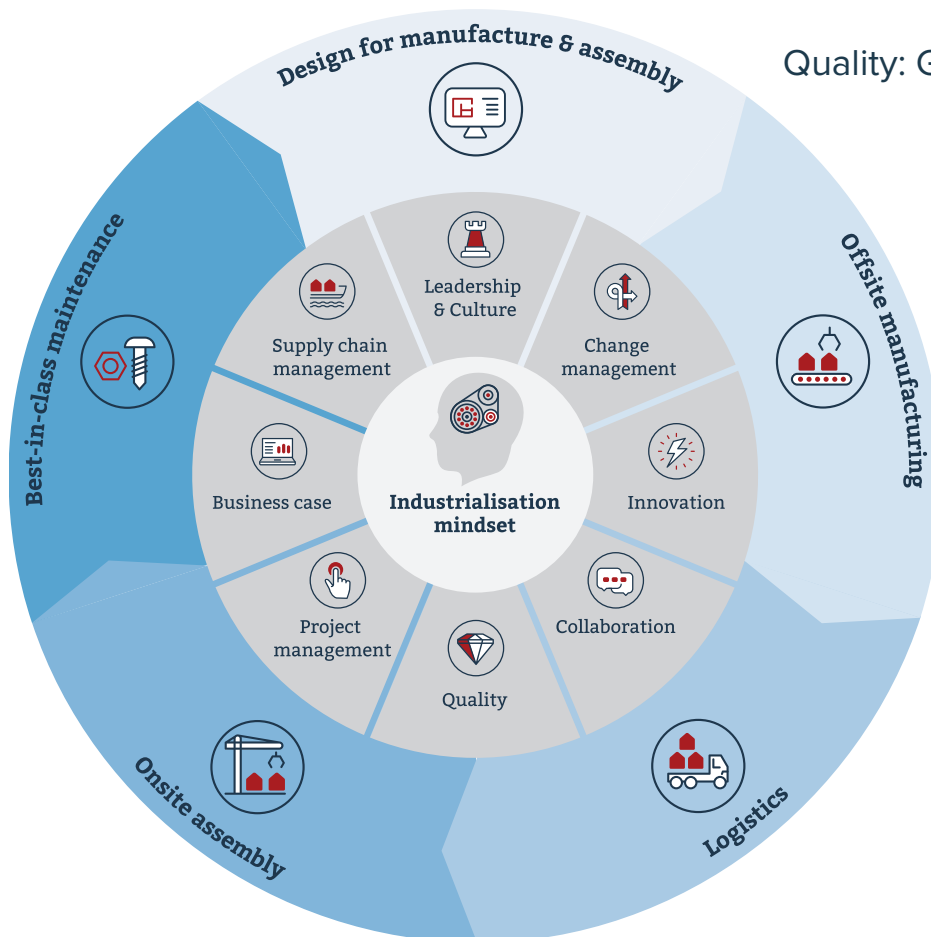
Quality: G

Design for manufacture & assembly

Offsite manufacturing

Logistics

Onsite assembly

Best-in-class maintenance

Leadership & Culture

Change management

Innovation

Collaboration

Quality

Project management

Business case

Supply chain management

Industrialisation mindset